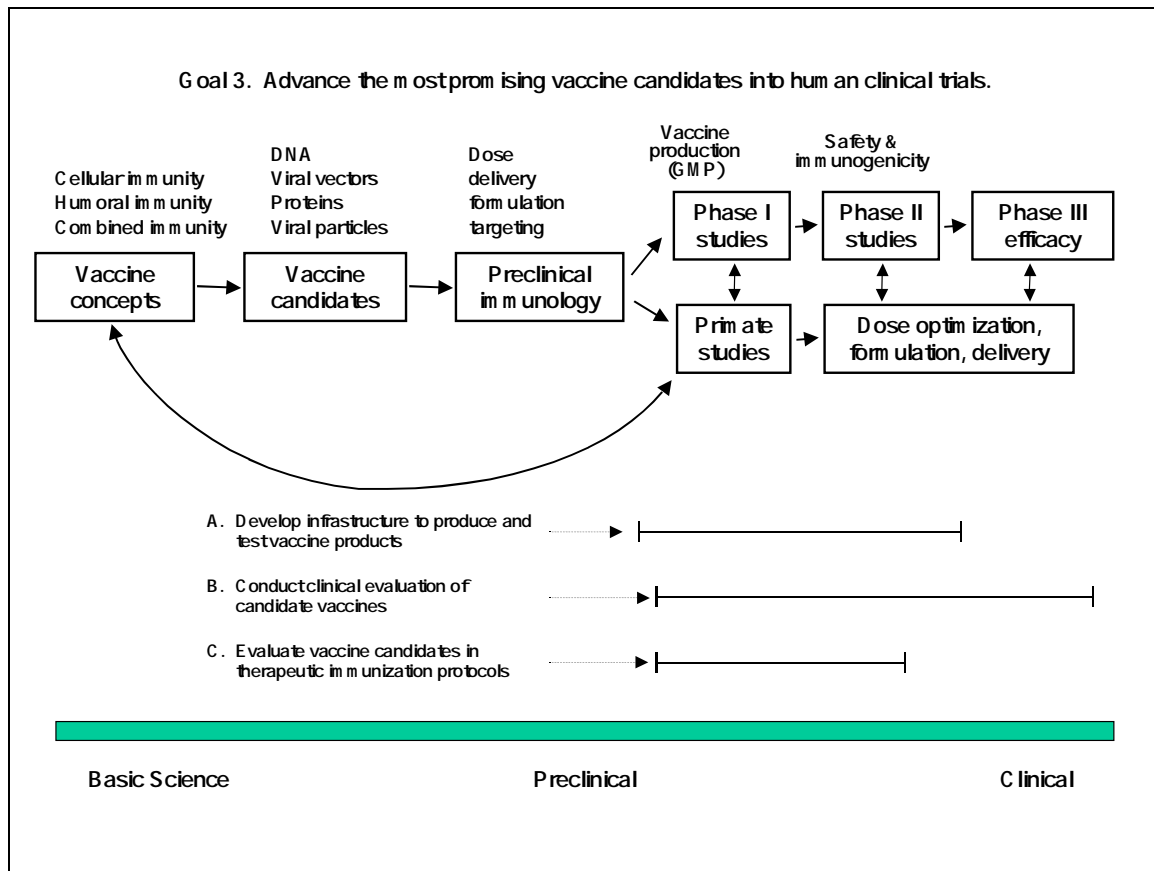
Goal 3. Advance the most promising vaccine candidates into human clinical trials.

Cellular immunity
Humoral immunity
Combined immunity

Vaccine concepts

DNA
Viral vectors
Proteins
Viral particles

Vaccine candidates

Dose
delivery
formulation
targeting

Preclinical immunology

Vaccine production (GMP)

Phase I studies

Safety & immunogenicity

Phase II studies

Phase III efficacy

Primate studies

Dose optimization, formulation, delivery

A. Develop infrastructure to produce and test vaccine products

B. Conduct clinical evaluation of candidate vaccines

C. Evaluate vaccine candidates in therapeutic immunization protocols

Basic Science

Preclinical

Clinical